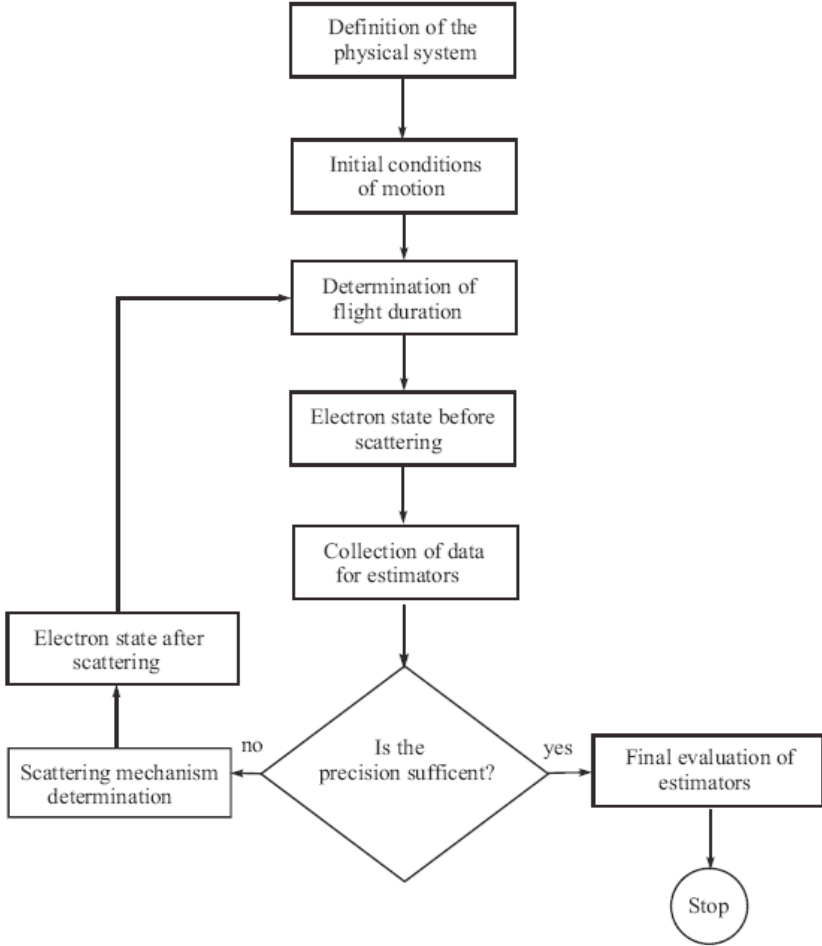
Definition of the physical system

Initial conditions of motion

Determination of flight duration

Electron state before scattering

Collection of data for estimators

Is the precision sufficent?

no

yes

Scattering mechanism determination

Electron state after scattering

Final evaluation of estimators

Stop